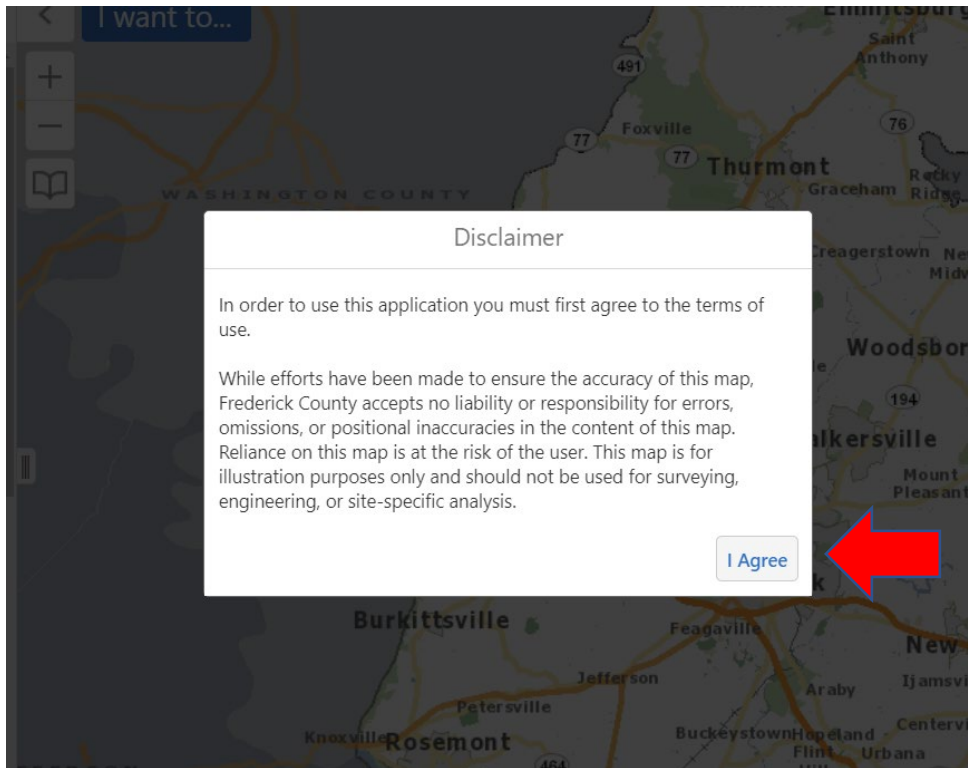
I want to...

Emmitsburg
Saint Anthony
491
76
77
Foxville
77
Thurmont
Graceham
Rocky Ridge
WASHINGTON COUNTY
Creagerstown
Woodsboro
194
alkersville
Mount Pleasant

Disclaimer

In order to use this application you must first agree to the terms of use.

While efforts have been made to ensure the accuracy of this map, Frederick County accepts no liability or responsibility for errors, omissions, or positional inaccuracies in the content of this map. Reliance on this map is at the risk of the user. This map is for illustration purposes only and should not be used for surveying, engineering, or site-specific analysis.

I Agree

Burkittsville
Feagaville
New
Jefferson
Araby
Ijamsville
Petersville
Knoxville
Rosemont
Buckeystown
Hopeland
Flint
Urbana
Centerville
464